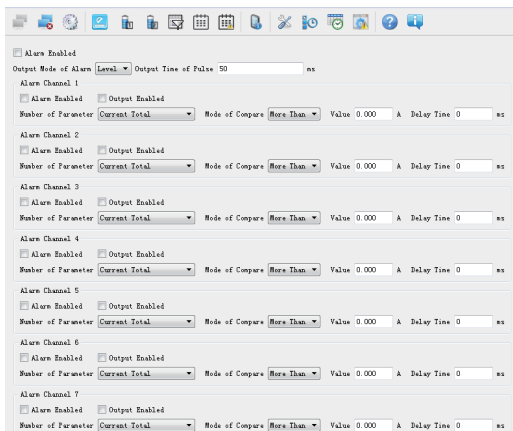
Alarm Enabled

Output Mode of Alarm Level Output Time of Pulse 50 ms

Alarm Channel 1
Alarm Enabled Output Enabled
Number of Parameter Current Total Mode of Compare More Than Value 0.000 A Delay Time 0 ms

Alarm Channel 2
Alarm Enabled Output Enabled
Number of Parameter Current Total Mode of Compare More Than Value 0.000 A Delay Time 0 ms

Alarm Channel 3
Alarm Enabled Output Enabled
Number of Parameter Current Total Mode of Compare More Than Value 0.000 A Delay Time 0 ms

Alarm Channel 4
Alarm Enabled Output Enabled
Number of Parameter Current Total Mode of Compare More Than Value 0.000 A Delay Time 0 ms

Alarm Channel 5
Alarm Enabled Output Enabled
Number of Parameter Current Total Mode of Compare More Than Value 0.000 A Delay Time 0 ms

Alarm Channel 6
Alarm Enabled Output Enabled
Number of Parameter Current Total Mode of Compare More Than Value 0.000 A Delay Time 0 ms

Alarm Channel 7
Alarm Enabled Output Enabled
Number of Parameter Current Total Mode of Compare More Than Value 0.000 A Delay Time 0 ms